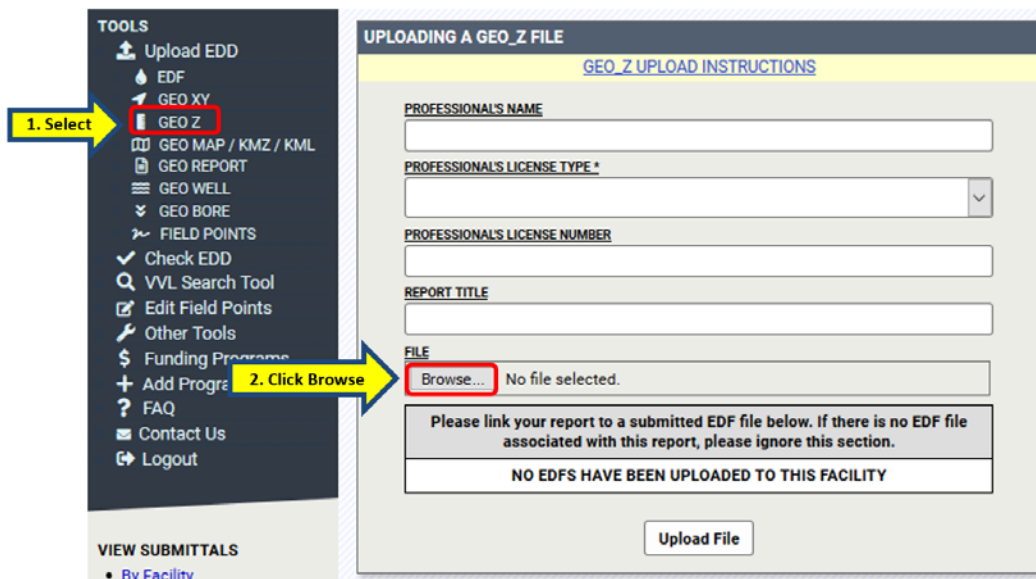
TOOLS
Upload EDD
EDF
GEO XY
1. Select
GEO Z
GEO MAP / KMZ / KML
GEO REPORT
GEO WELL
GEO BORE
FIELD POINTS
Check EDD
VVL Search Tool
Edit Field Points
Other Tools
Funding Programs
Add Progra
2. Click Browse
FAQ
Contact Us
Logout

VIEW SUBMITTALS
• By Facility

UPLOADING A GEO_Z FILE
GEO_Z UPLOAD INSTRUCTIONS
PROFESSIONAL'S NAME
PROFESSIONAL'S LICENSE TYPE *
PROFESSIONAL'S LICENSE NUMBER
REPORT TITLE
FILE
Browse... No file selected.
Please link your report to a submitted EDF file below. If there is no EDF file associated with this report, please ignore this section.
NO EDFS HAVE BEEN UPLOADED TO THIS FACILITY
Upload File